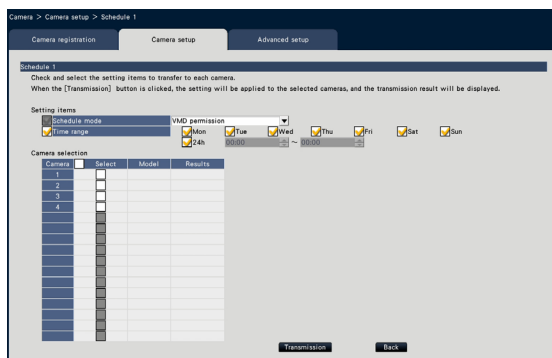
Camera > Camera setup > Schedule 1

Camera registration
Camera setup
Advanced setup

Schedule 1
Check and select the setting items to transfer to each camera.
When the [Transmission] button is clicked, the setting will be applied to the selected cameras, and the transmission result will be displayed.

Setting items

Schedule mode VMD permission
Time range Mon Tue Wed Thu Fri Sat Sun
24h 00:00 ~ 00:00

Camera selection

| Camera | Select | Model | Results |
|---|---|---|---|
| 1 | | | |
| 2 | | | |
| 3 | | | |
| 4 | | | |
| | | | |
| | | | |
| | | | |
| | | | |
| | | | |
| | | | |
| | | | |
| | | | |
| | | | |
| | | | |
| | | | |
| | | | |

Transmission
Back